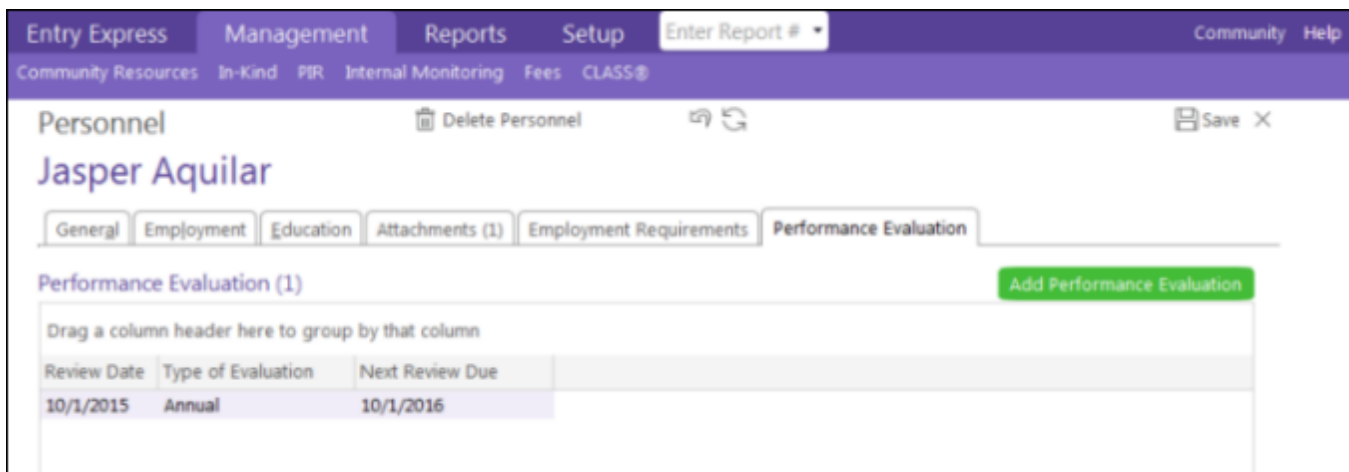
Entry Express Management Reports Setup Enter Report # Community Help

Community Resources In-Kind PIR Internal Monitoring Fees CLASS®

Personnel

Delete Personnel

Save

Jasper Aquilar

General Employment Education Attachments (1) Employment Requirements Performance Evaluation

Performance Evaluation (1)

Add Performance Evaluation

Drag a column header here to group by that column

| Review Date | Type of Evaluation | Next Review Due |
|---|---|---|
| 10/1/2015 | Annual | 10/1/2016 |